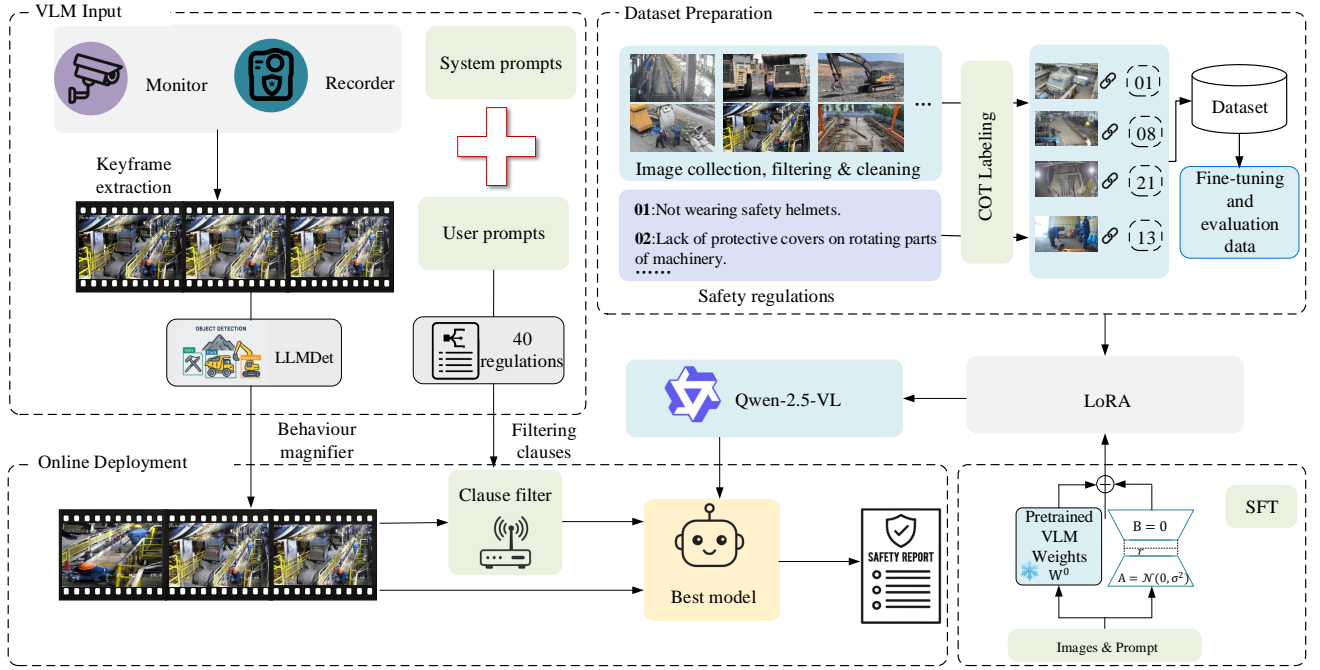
VLM Input

Monitor

Recorder

System prompts

Keyframe extraction

User prompts

OBJECT DETECTION

LLMDet

40 regulations

Dataset Preparation

Image collection, filtering & cleaning

COT Labeling

01

08

21

13

Dataset

Fine-tuning and evaluation data

**01**:Not wearing safety helmets.

**02**:Lack of protective covers on rotating parts of machinery.

**……**

Safety regulations

Qwen-2.5-VL

LoRA

Behaviour magnifier

Filtering clauses

Online Deployment

Clause filter

Best model

SAFETY REPORT

SFT

Pretrained VLM Weights $W^0$

B = 0

r

$A = \mathcal{N}(0, \sigma^2)$

Images & Prompt